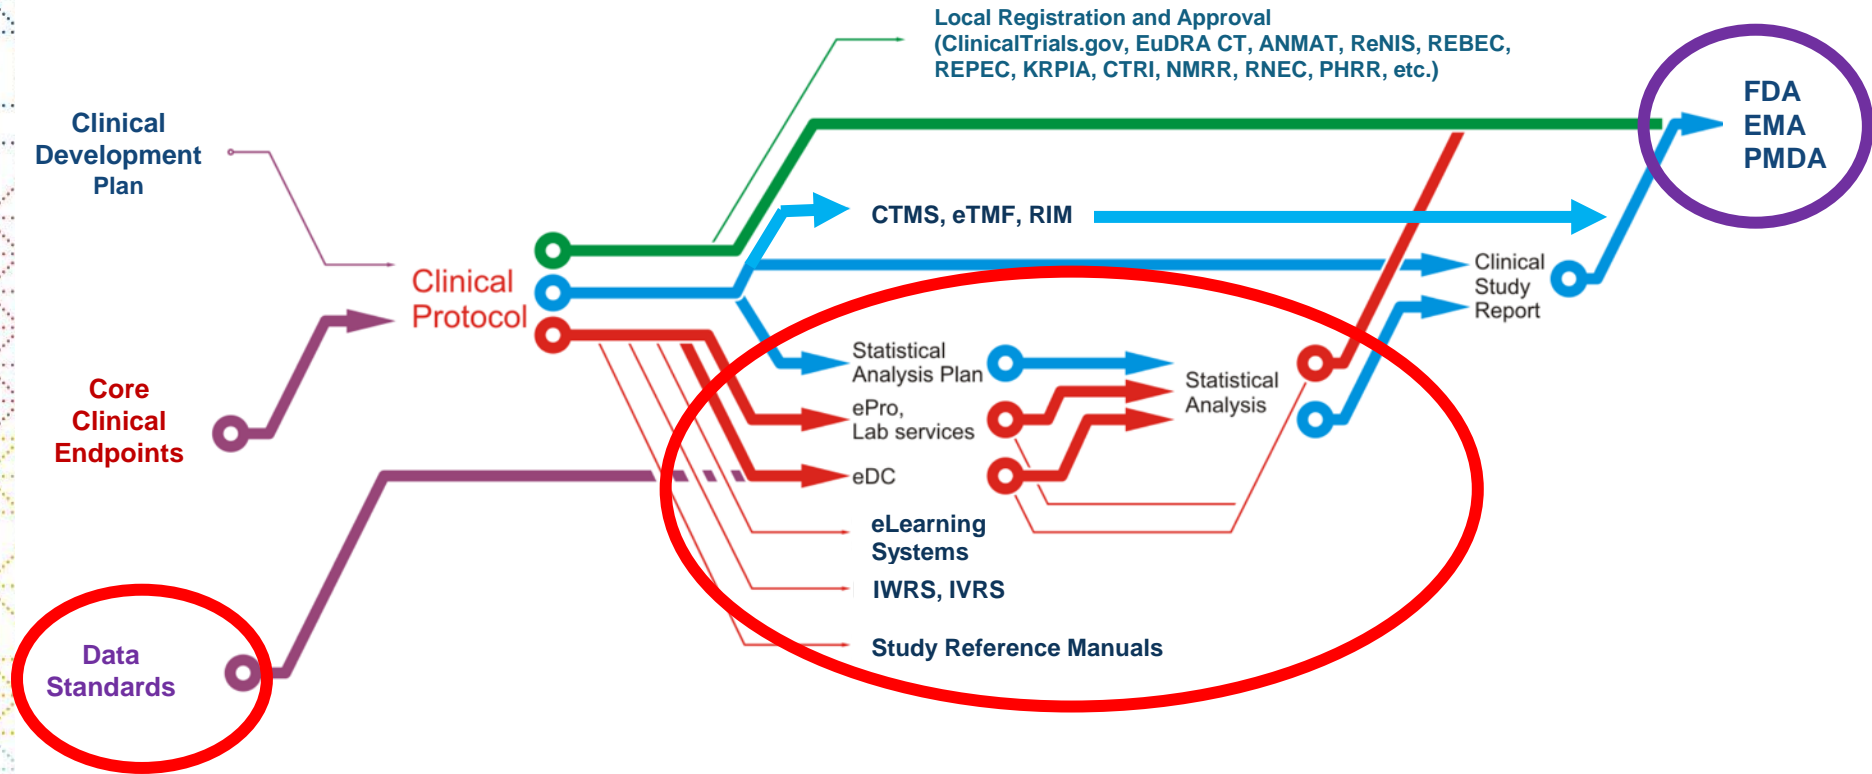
Local Registration and Approval
(ClinicalTrials.gov, EuDRA CT, ANMAT, ReNIS, REBEC, REPEC, KRPIA, CTRI, NMRR, RNEC, PHRR, etc.)

FDA
EMA
PMDA

Clinical Development Plan

CTMS, eTMF, RIM

Clinical Protocol

Clinical Study Report

Statistical Analysis Plan

Statistical Analysis

ePro, Lab services

Core Clinical Endpoints

eDC

eLearning Systems

IWRS, IVRS

Study Reference Manuals

Data Standards